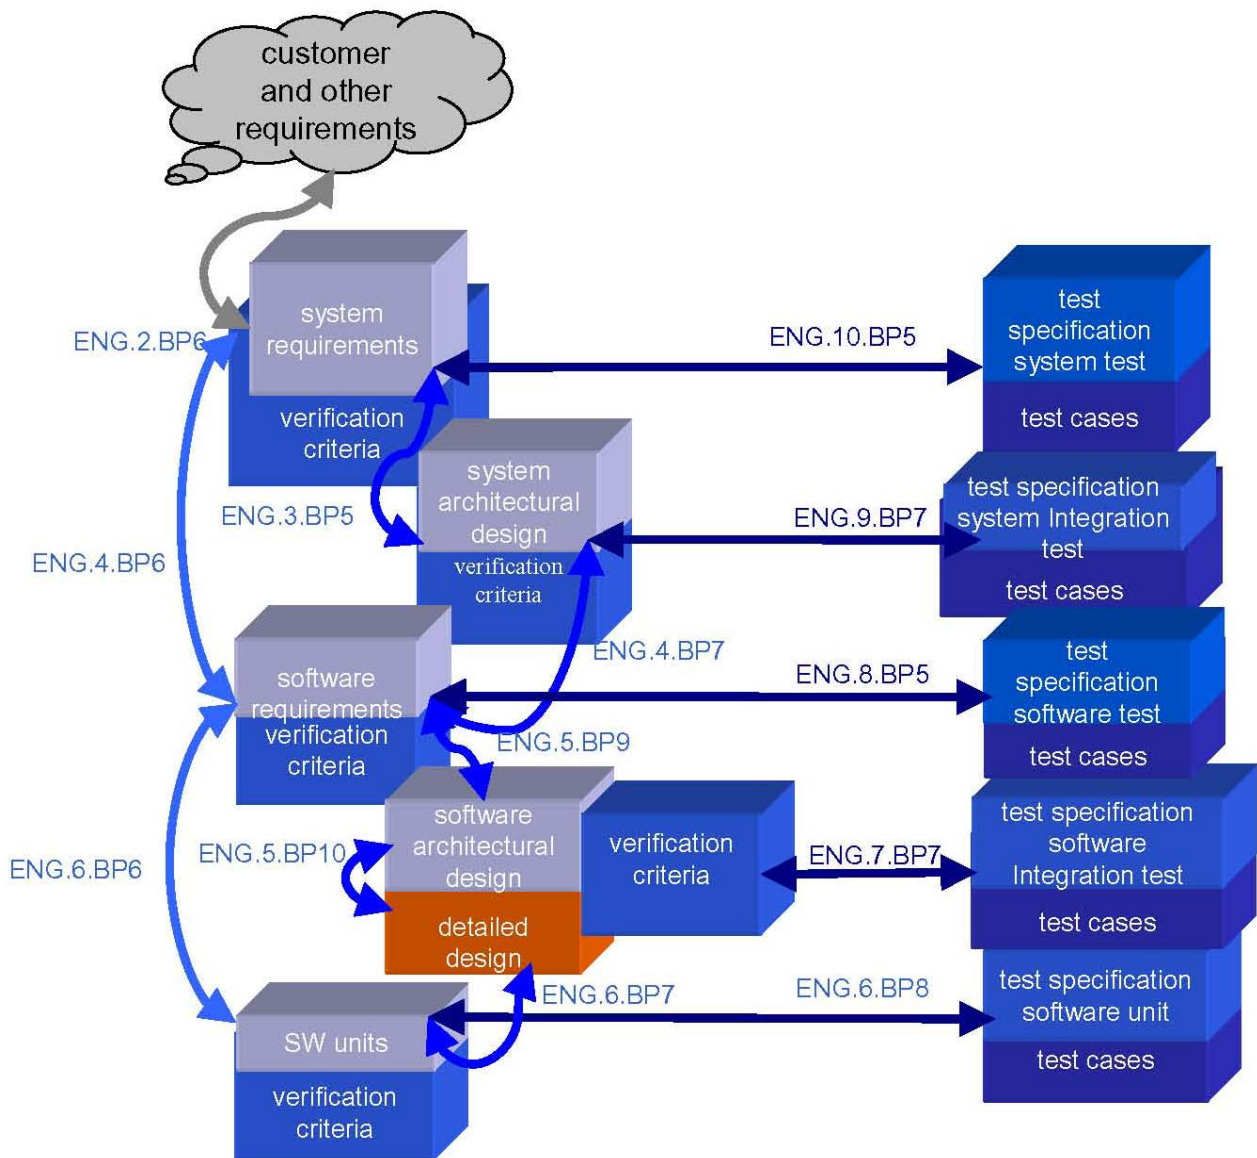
customer and other requirements

ENG.2.BP6

system requirements

verification criteria

ENG.10.BP5

test specification system test

test cases

ENG.3.BP5

system architectural design

verification criteria

ENG.9.BP7

test specification system Integration test

test cases

ENG.4.BP6

ENG.4.BP7

software requirements

verification criteria

ENG.8.BP5

test specification software test

test cases

ENG.5.BP9

software architectural design

verification criteria

ENG.5.BP10

detailed design

ENG.7.BP7

test specification software Integration test

test cases

ENG.6.BP6

ENG.6.BP7

ENG.6.BP8

SW units

verification criteria

test specification software unit

test cases